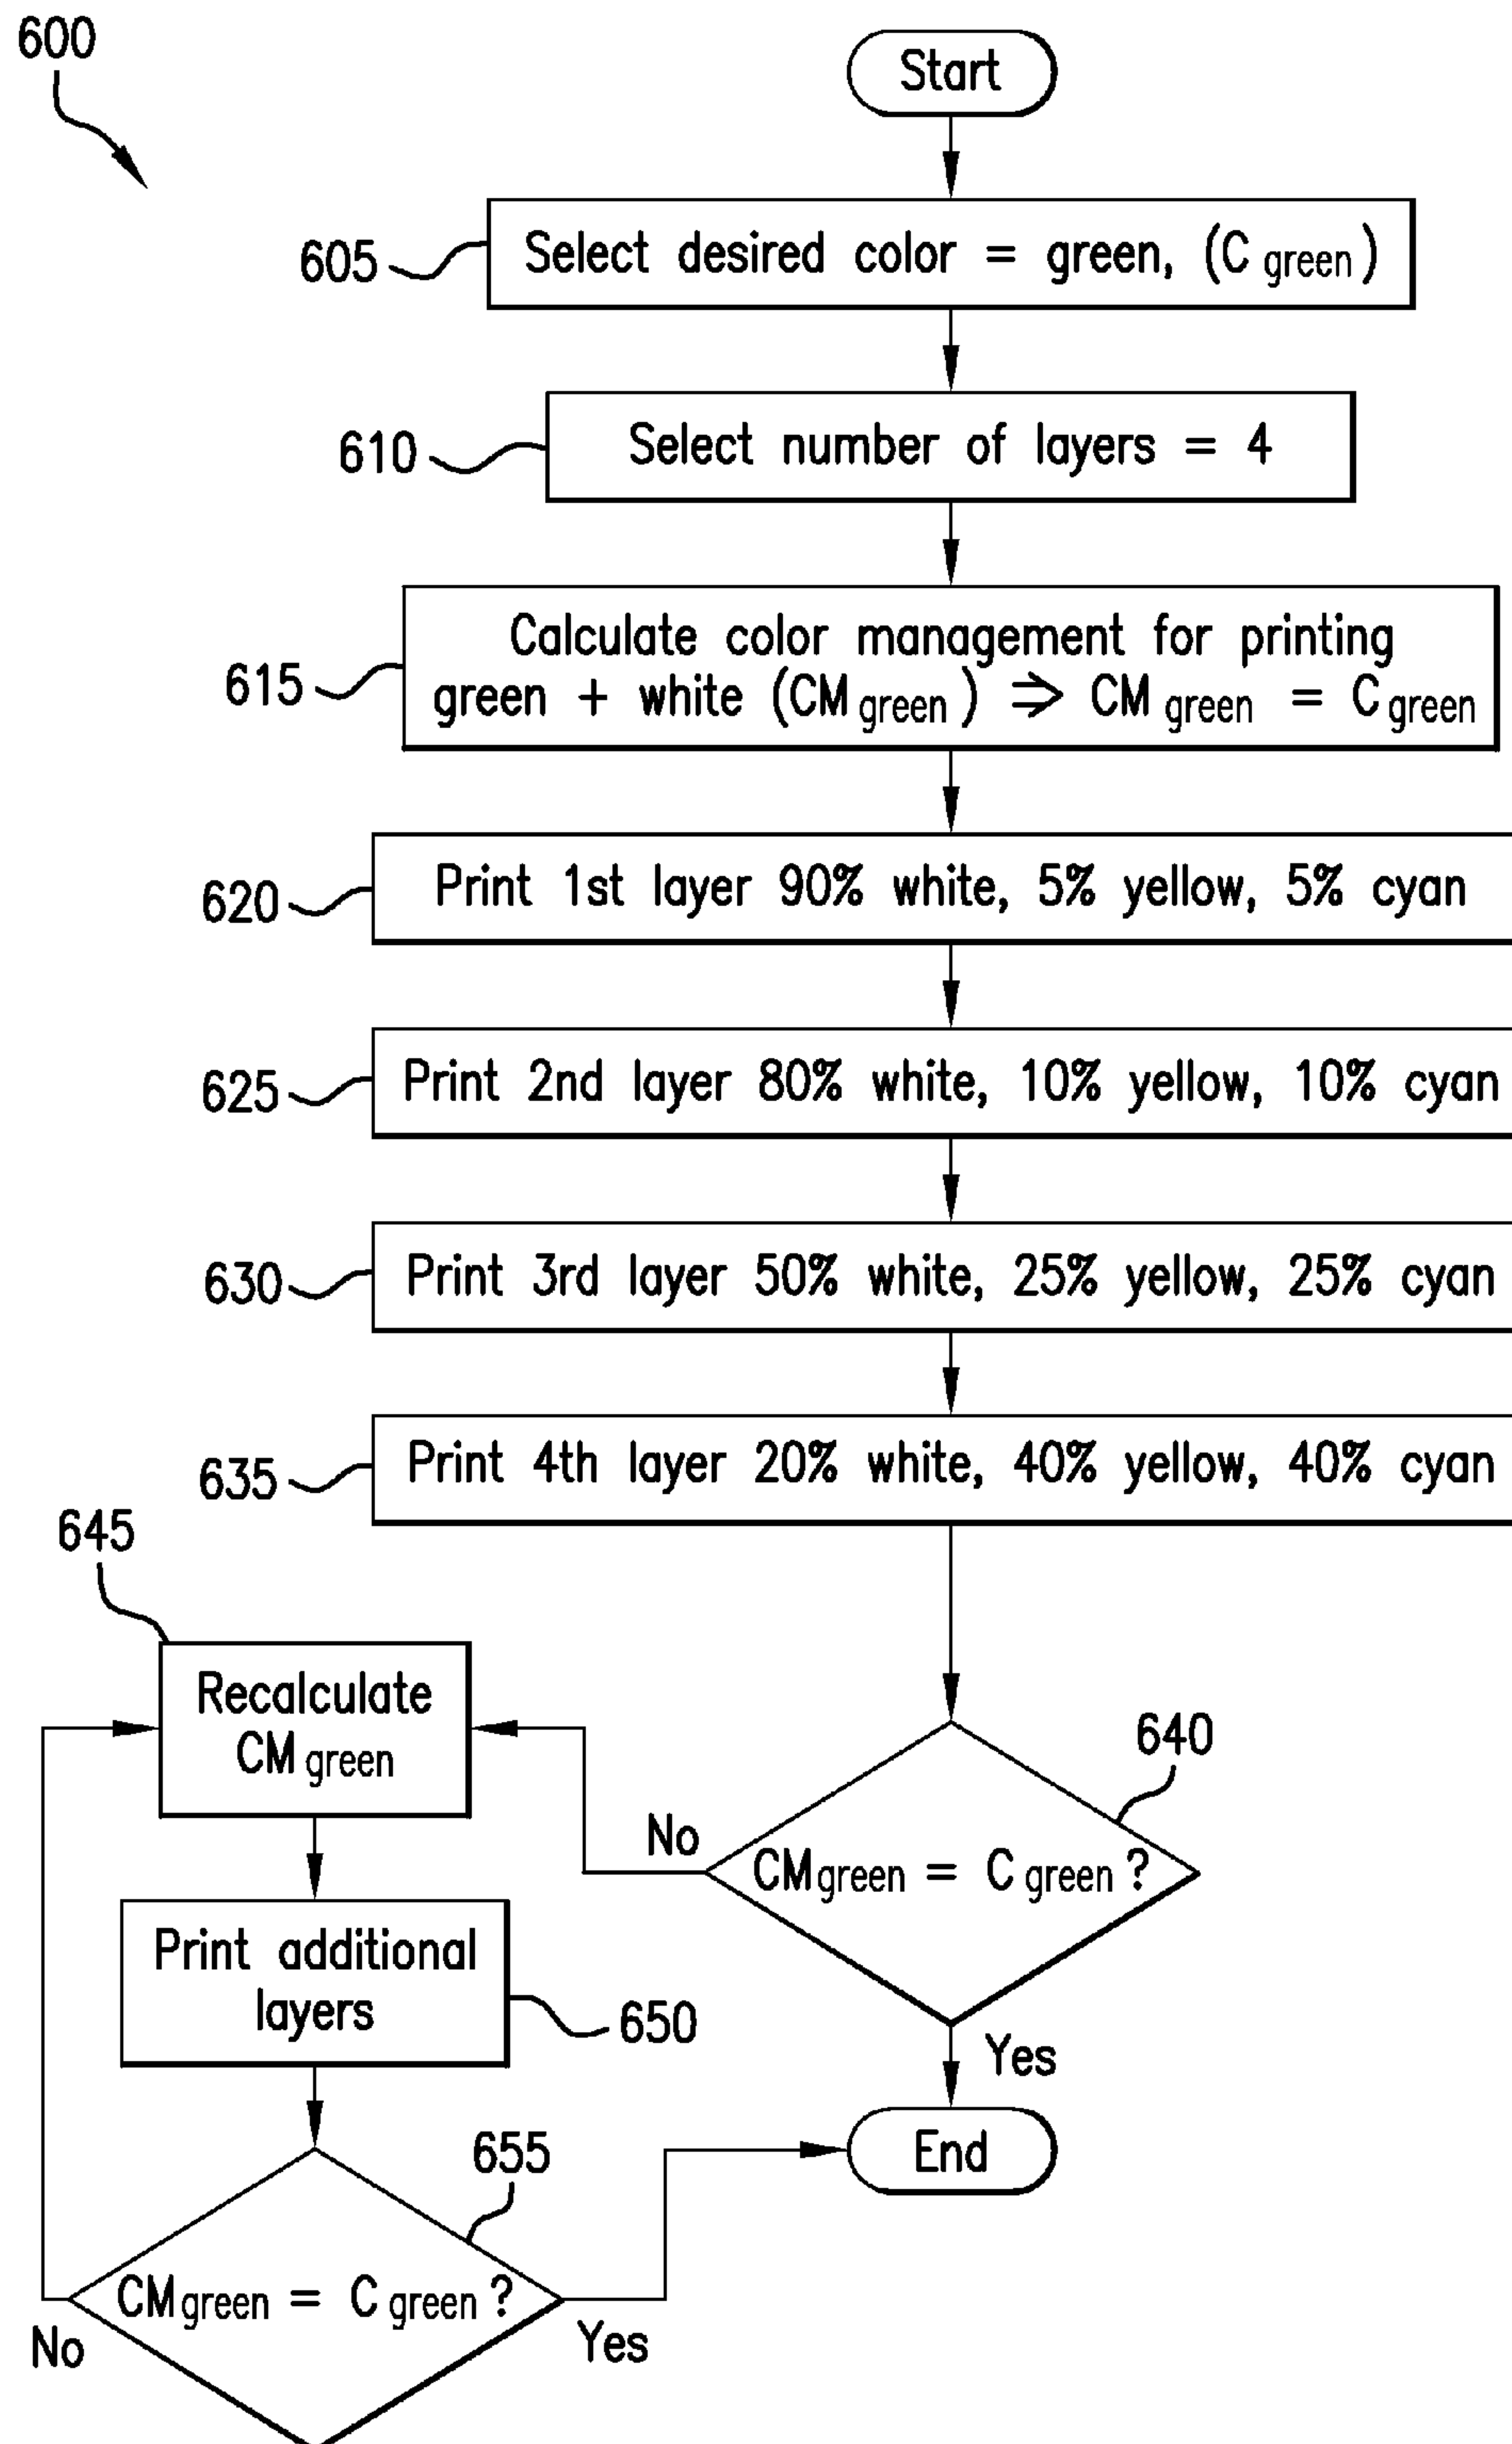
600

Start

605 Select desired color = green, ($C_{green}$)

610 Select number of layers = 4

615 Calculate color management for printing green + white ($CM_{green}$) ⇒ $CM_{green}$ = $C_{green}$

620 Print 1st layer 90% white, 5% yellow, 5% cyan

625 Print 2nd layer 80% white, 10% yellow, 10% cyan

630 Print 3rd layer 50% white, 25% yellow, 25% cyan

635 Print 4th layer 20% white, 40% yellow, 40% cyan

645 Recalculate $CM_{green}$

640 $CM_{green}$ = $C_{green}$ ?

No

Yes

Print additional layers 650

End

655 $CM_{green}$ = $C_{green}$ ?

No

Yes